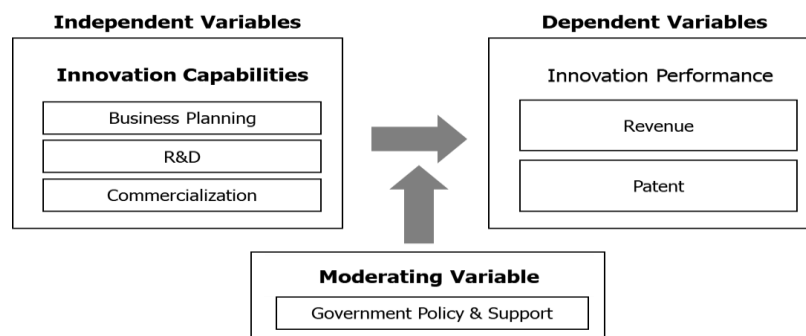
Independent Variables

Innovation Capabilities

Business Planning

R&D

Commercialization

Dependent Variables

Innovation Performance

Revenue

Patent

Moderating Variable

Government Policy & Support